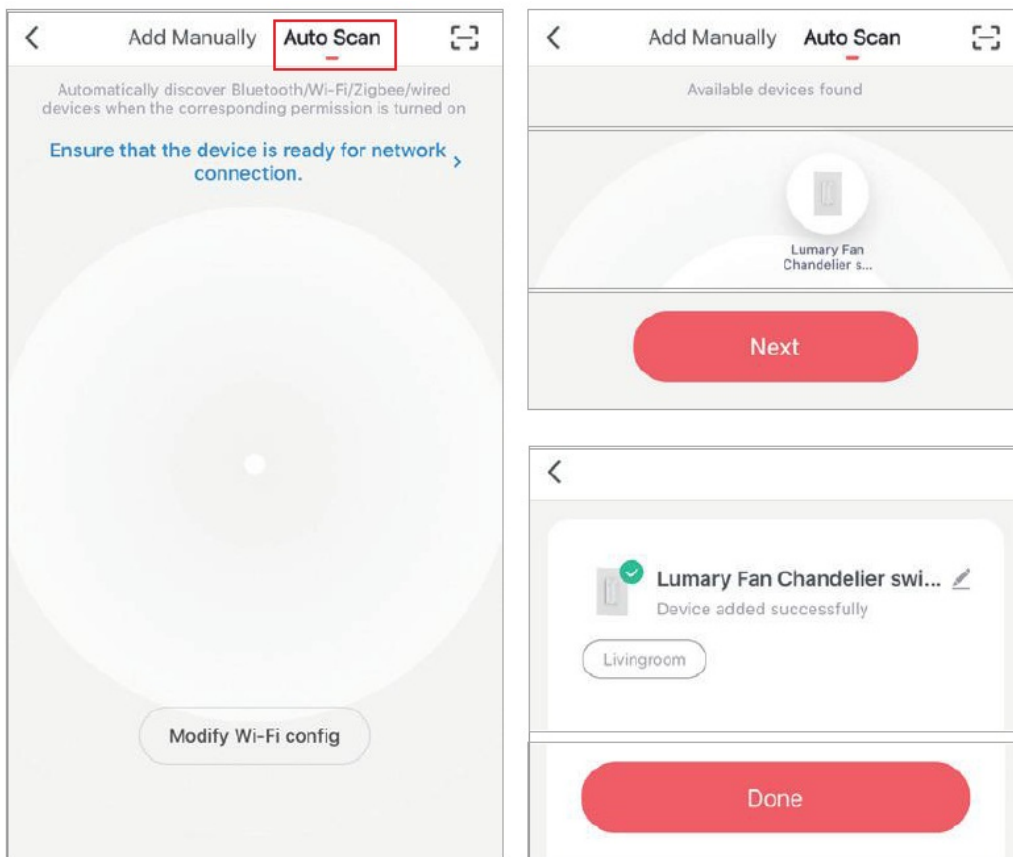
Add Manually Auto Scan

Automatically discover Bluetooth/Wi-Fi/Zigbee/wired devices when the corresponding permission is turned on

Ensure that the device is ready for network connection. >

Modify Wi-Fi config

Add Manually Auto Scan

Available devices found

Lumary Fan Chandelier s...

Next

Lumary Fan Chandelier swi...

Device added successfully

Livingroom

Done